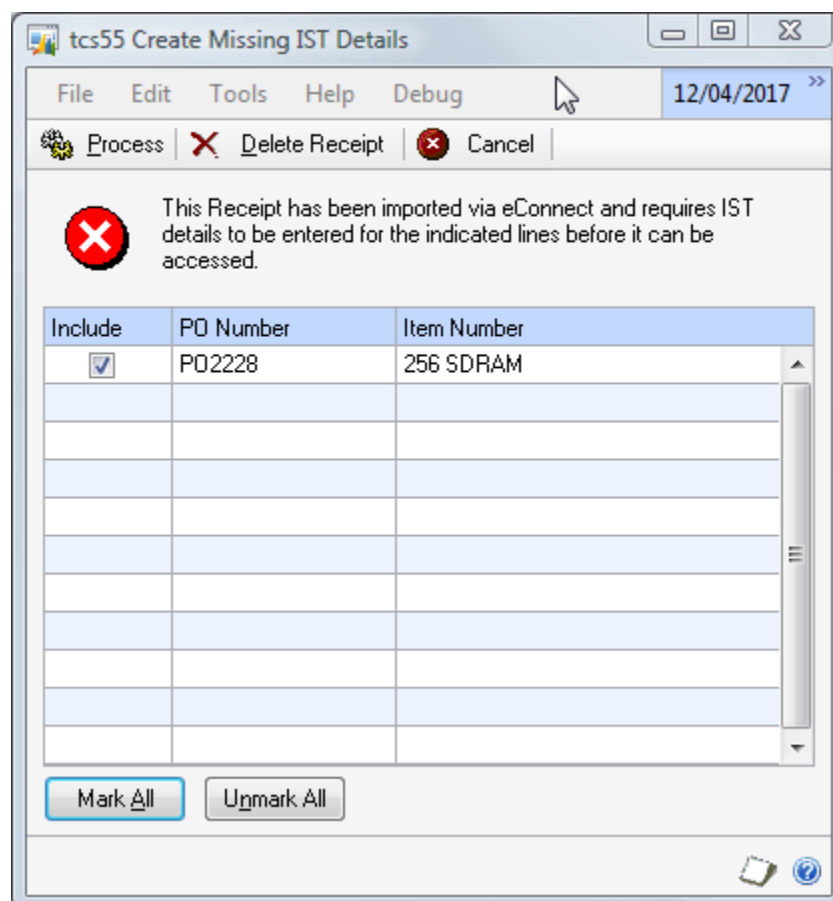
tcs55 Create Missing IST Details

File Edit Tools Help Debug 12/04/2017

Process Delete Receipt Cancel

This Receipt has been imported via eConnect and requires IST details to be entered for the indicated lines before it can be accessed.

| Include | PO Number | Item Number |
|---|---|---|
| ☑ | PO2228 | 256 SDRAM |

Mark All Unmark All